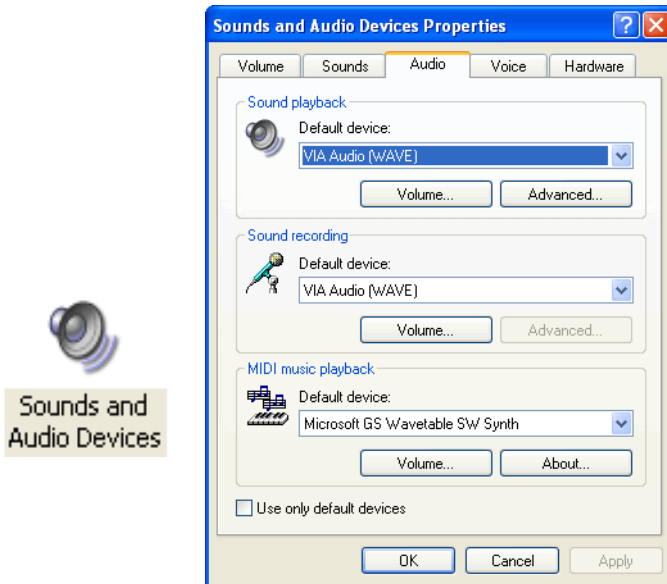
Sounds and Audio Devices

Sounds and Audio Devices Properties

Volume | Sounds | Audio | Voice | Hardware

Sound playback
Default device:
VIA Audio (WAVE)
Volume...
Advanced...

Sound recording
Default device:
VIA Audio (WAVE)
Volume...
Advanced...

MIDI music playback
Default device:
Microsoft GS Wavetable SW Synth
Volume...
About...

Use only default devices

OK
Cancel
Apply